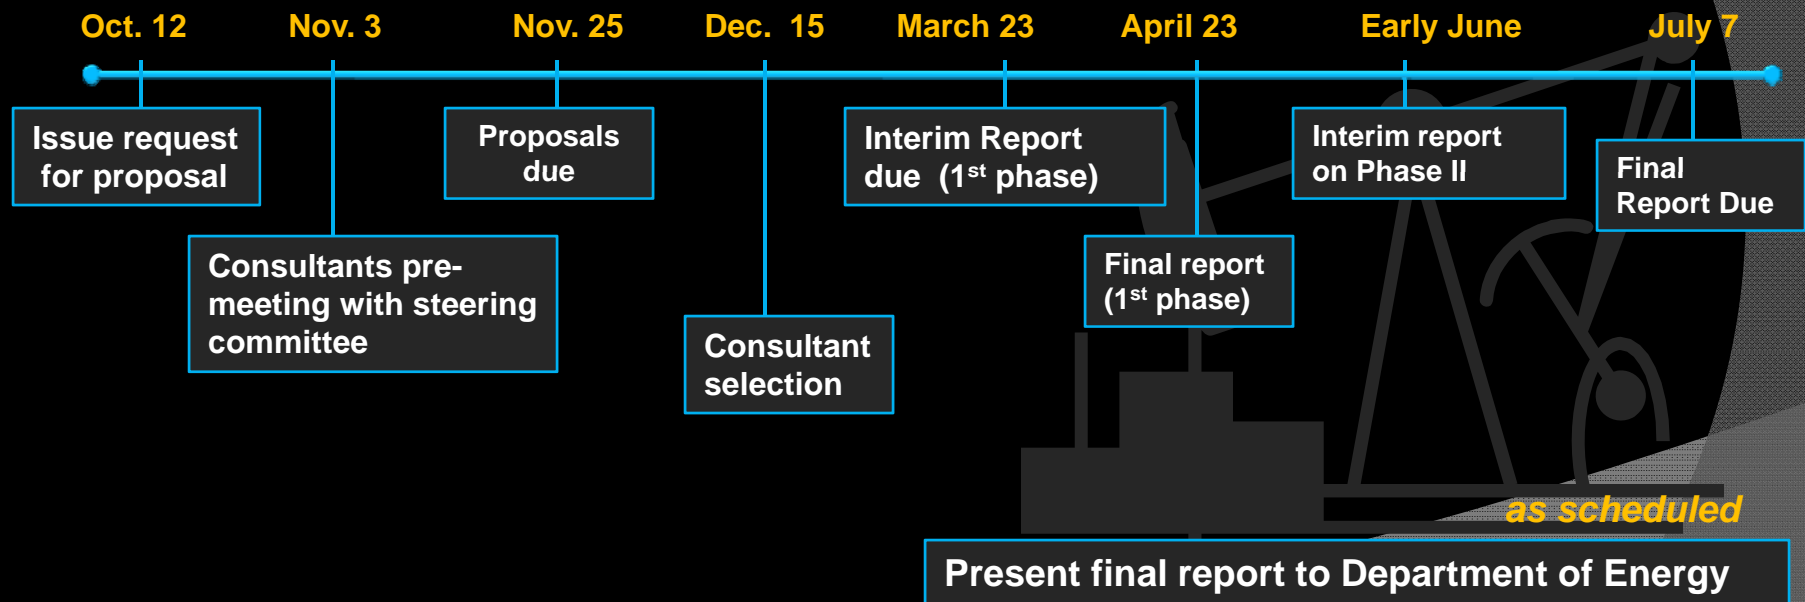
Oct. 12
Nov. 3
Nov. 25
Dec. 15
March 23
April 23
Early June
July 7

Issue request for proposal

Consultants pre-meeting with steering committee

Proposals due

Consultant selection

Interim Report due (1$^{st}$ phase)

Final report (1$^{st}$ phase)

Interim report on Phase II

Final Report Due

as scheduled

Present final report to Department of Energy